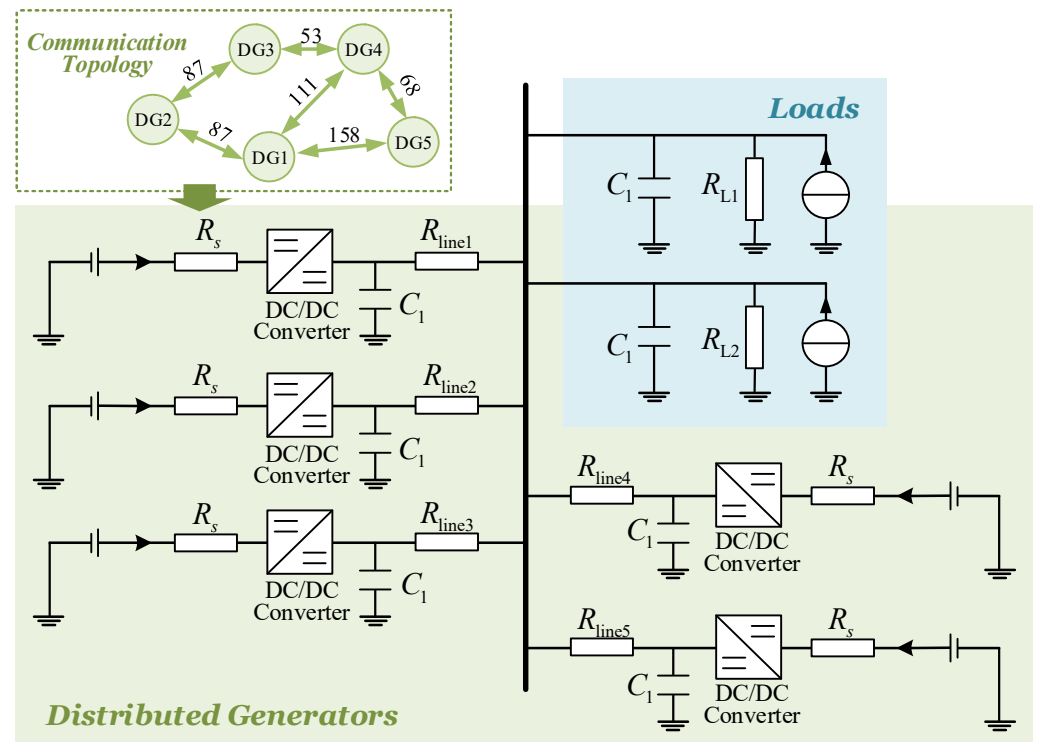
Communication Topology

DG3 53 DG4

87 111 68

DG2 87 DG1 158 DG5

Loads

$C_1$ $R_{L1}$

$C_1$ $R_{L2}$

$R_s$ DC/DC Converter $C_1$ $R_{line1}$

$R_s$ DC/DC Converter $C_1$ $R_{line2}$

$R_s$ DC/DC Converter $C_1$ $R_{line3}$

$R_{line4}$ $C_1$ DC/DC Converter $R_s$

$R_{line5}$ $C_1$ DC/DC Converter $R_s$

Distributed Generators